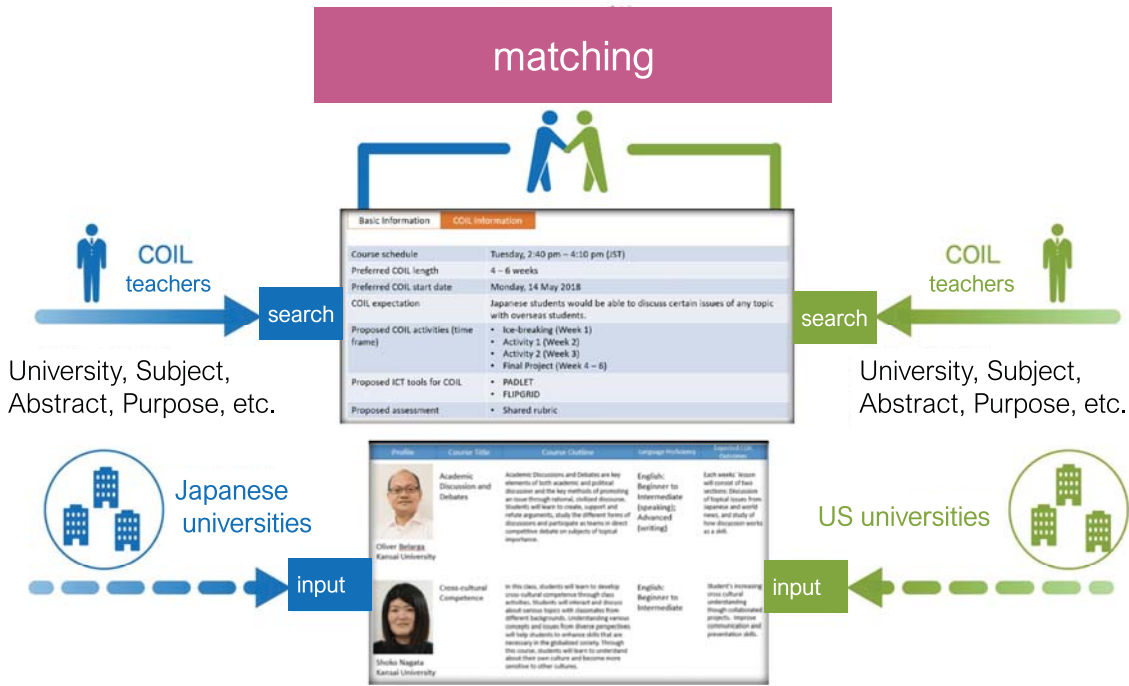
matching

COIL teachers

search

University, Subject, Abstract, Purpose, etc.

Basic Information | COIL Information

| | |
|---|---|
| Course schedule | Tuesday, 2:40 pm – 4:10 pm (JST) |
| Preferred COIL length | 4 – 6 weeks |
| Preferred COIL start date | Monday, 14 May 2018 |
| COIL expectation | Japanese students would be able to discuss certain issues of any topic with overseas students. |
| Proposed COIL activities (time frame) | • Ice-breaking (Week 1) • Activity 1 (Week 2) • Activity 2 (Week 3) • Final Project (Week 4 – 6) |
| Proposed ICT tools for COIL | • PADLET • FLIPGRID |
| Proposed assessment | • Shared rubric |

COIL teachers

search

University, Subject, Abstract, Purpose, etc.

Japanese universities

input

| Profile | Course Title | Course Outline | Language Proficiency | Expected Learning Outcomes |
|---|---|---|---|---|
| Oliver Belarga Kansai University | Academic Discussion and Debates | Academic Discussions and Debates are key elements of both academic and political discussion and the key methods of promoting an issue through rational, civilized discourse. Students will learn to create, support and refute arguments, study the different forms of discussions and participate as teams in direct competitive debate on subjects of topical importance. | English: Beginner to Intermediate (speaking); Advanced (writing) | Each weeks' lesson will consist of two sections: Discussion of topical issues from Japanese and world news, and study of how discussion works as a skill. |
| Shoko Nagata Kansai University | Cross-cultural Competence | In this class, students will learn to develop cross-cultural competence through class activities. Students will interact and discuss about various topics with classmates from different backgrounds. Understanding various concepts and issues from diverse perspectives will help students to enhance skills that are necessary in the globalized society. Through this course, students will learn to understand about their own culture and become more sensitive to other cultures. | English: Beginner to Intermediate | Student's increasing cross cultural understanding through collaborated projects. Improve communication and presentation skills. |

US universities

input